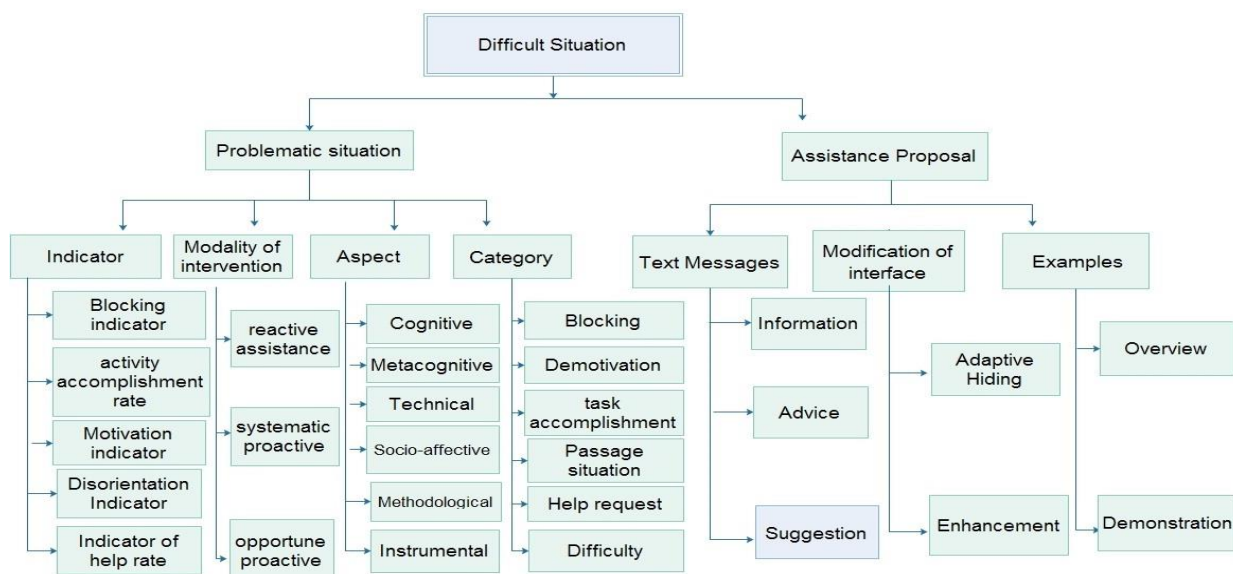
Difficult Situation

Problematic situation

Assistance Proposal

Indicator

Modality of intervention

Aspect

Category

Text Messages

Modification of interface

Examples

Blocking indicator

activity accomplishment rate

Motivation indicator

Disorientation Indicator

Indicator of help rate

reactive assistance

systematic proactive

opportune proactive

Cognitive

Metacognitive

Technical

Socio-affective

Methodological

Instrumental

Blocking

Demotivation

task accomplishment

Passage situation

Help request

Difficulty

Information

Advice

Suggestion

Adaptive Hiding

Enhancement

Overview

Demonstration